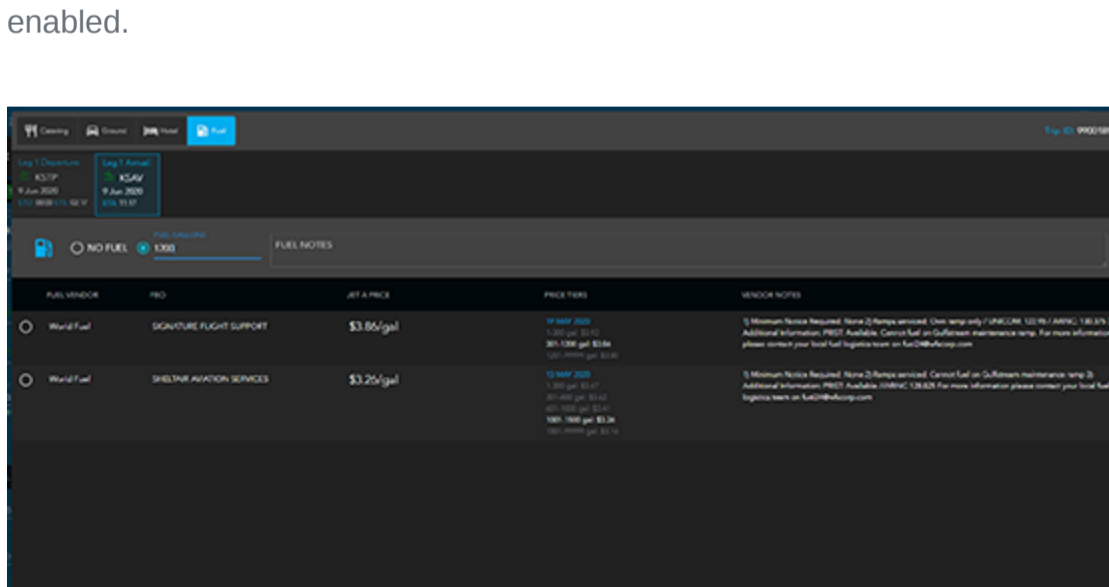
enabled.

Catering Ground Hotel Fuel

Trip ID: 990018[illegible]

Leg 1 Departure
KSTP
9 Jun 2020
ETD 08:00 LCL 02:17

Leg 1 Arrival
KSAV
9 Jun 2020
ETA 11:17

NO FUEL
FUEL GALLONS
1350

FUEL NOTES

| FUEL VENDOR | FBO | JET A PRICE | PRICE TIERS | VENDOR NOTES |
|---|---|---|---|---|
| World Fuel | SIGNATURE FLIGHT SUPPORT | $3.86/gal | 19 MAY 2020 1-300 gal: $3.92 301-1200 gal: $3.86 1201-99999 gal: $3.80 | 1) Minimum Notice Required: None 2) Ramps serviced: Own ramp only / UNICOM: 122.95 / ARINC: 130.375 Additional Information: PRIST: Available. Cannot fuel on Gulfstream maintenance ramp. For more informati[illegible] please contact your local fuel logistics team on fuel24@wfscorp.com |
| World Fuel | SHELTAIR AVIATION SERVICES | $3.26/gal | 12 MAY 2020 1-300 gal: $3.47 301-600 gal: $3.42 601-1000 gal: $3.41 1001-1500 gal: $3.26 1501-99999 gal: $3.16 | 1) Minimum Notice Required: None 2) Ramps serviced: Cannot fuel on Gulfstream maintenance ramp 3) Additional Information: PRIST: Available. XARINC 128.825 For more information please contact your local fuel logistics team on fuel24@wfscorp.com |